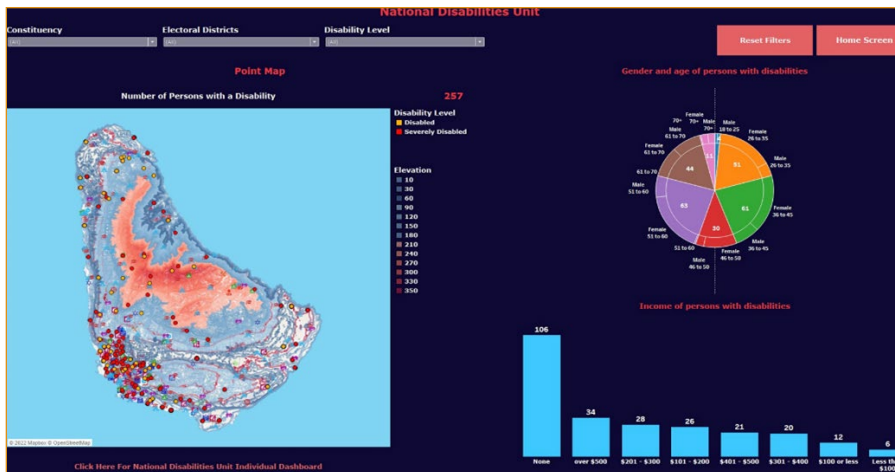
National Disabilities Unit

Constituency
(All)

Electoral Districts
(All)

Disability Level
(All)

Reset Filters

Home Screen

Point Map

Number of Persons with a Disability

257

Disability Level
Disabled
Severely Disabled

Elevation
10
30
60
90
120
150
180
210
240
270
300
330
350

© 2022 Mapbox © OpenStreetMap

Click Here For National Disabilities Unit Individual Dashboard

Gender and age of persons with disabilities

Female 70+
70+
Male 70+
Male 18 to 25
Female 26 to 35
Male 26 to 35
Female 36 to 45
Male 36 to 45
Female 46 to 50
Male 46 to 50
51 to 60
Female 51 to 60
Male 51 to 60
61 to 70
Female 61 to 70
Male 61 to 70

51
61
30
63
44
11

Income of persons with disabilities

106
34
28
26
21
20
12
6

None
over $500
$201 - $300
$101 - $200
$401 - $500
$301 - $400
$100 or less
Less th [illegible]